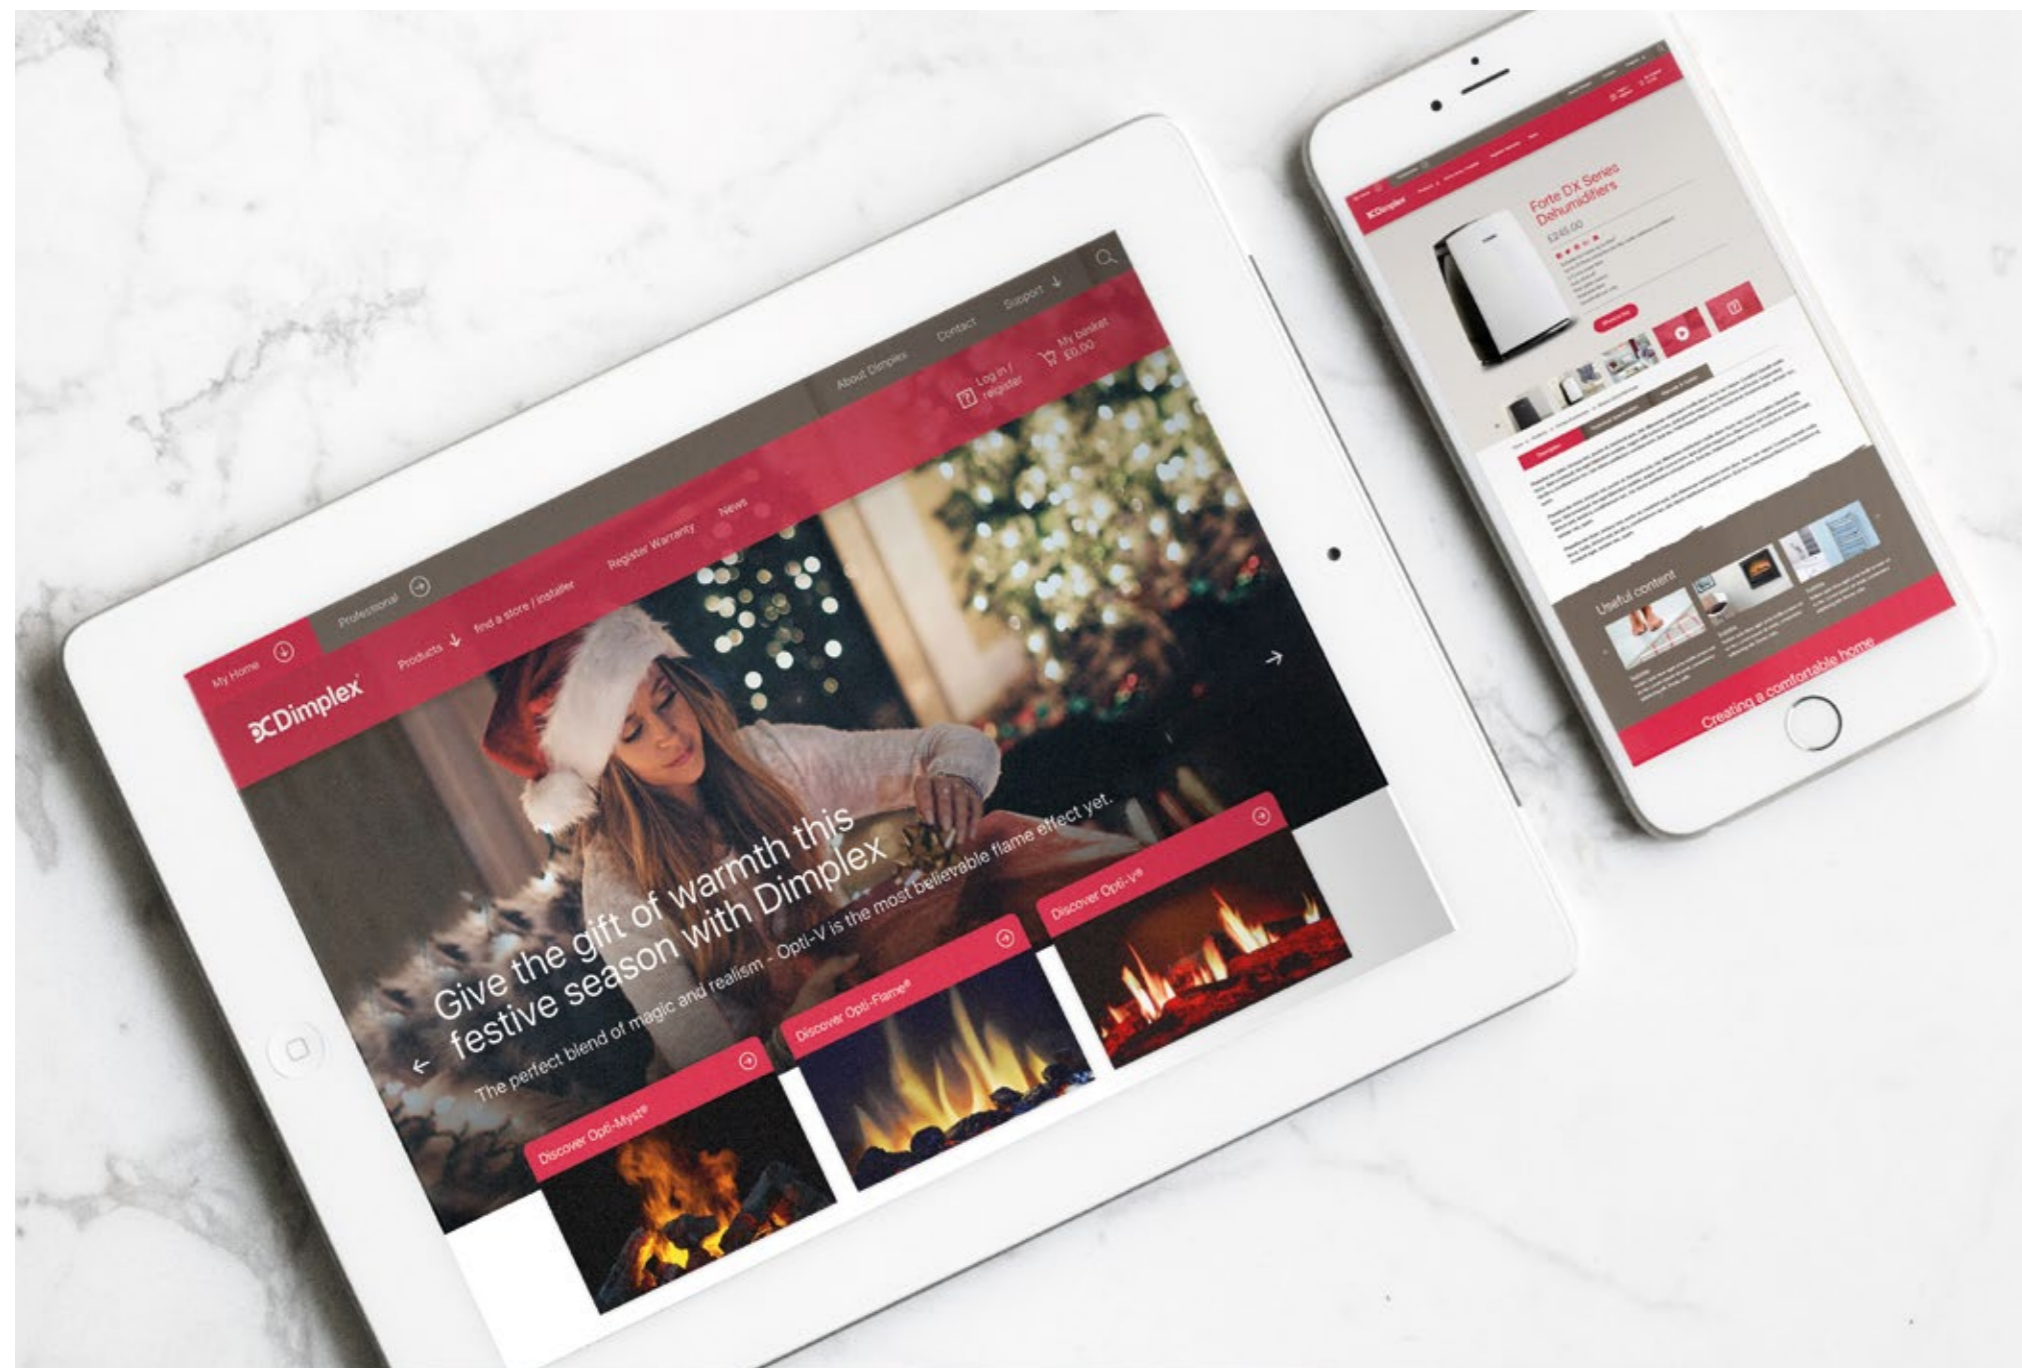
My Home

Professional

About Dimplex

Contact

Support

Dimplex

Products

Find a store / installer

Register Warranty

News

Log in / register

My basket £0.00

Give the gift of warmth this festive season with Dimplex

The perfect blend of magic and realism - Opti-V is the most believable flame effect yet.

Discover Opti-Myst®

Discover Opti-Flame®

Discover Opti-V®

Dimplex

Forte DX Series Dehumidifiers

£245.00

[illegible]

Useful content

Creating a comfortable home